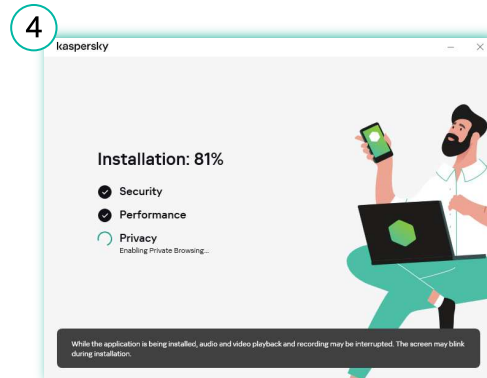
4

kaspersky

Installation: 81%

Security

Performance

Privacy
Enabling Private Browsing...

While the application is being installed, audio and video playback and recording may be interrupted. The screen may blink during installation.